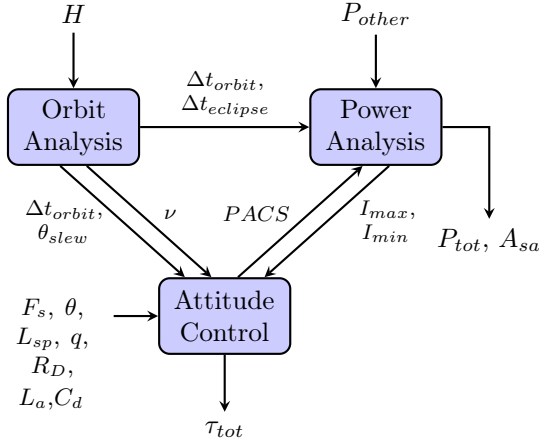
$H$

$P_{other}$

Orbit Analysis

$\Delta t_{orbit}$, $\Delta t_{eclipse}$

Power Analysis

$\Delta t_{orbit}$, $\theta_{slew}$

$\nu$

$PACS$

$I_{max}$, $I_{min}$

$P_{tot}$, $A_{sa}$

$F_s$, $\theta$, $L_{sp}$, $q$, $R_D$, $L_a$,$C_d$

Attitude Control

$\tau_{tot}$